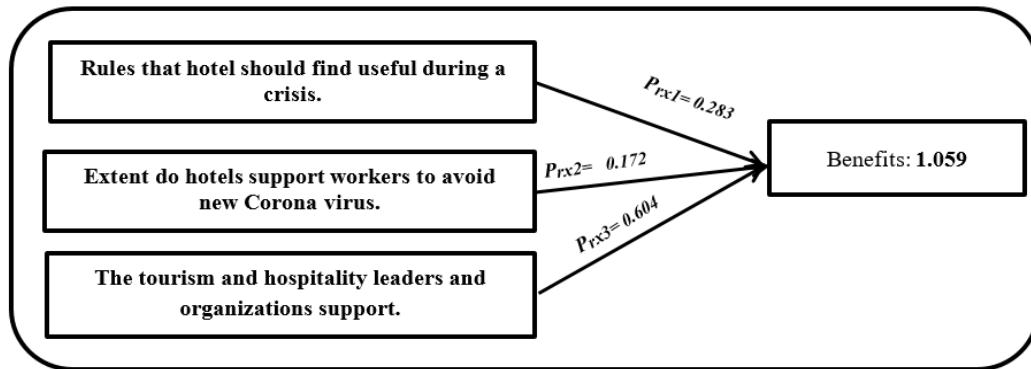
Rules that hotel should find useful during a crisis.

$P_{rx1}= 0.283$

Extent do hotels support workers to avoid new Corona virus.

$P_{rx2}= 0.172$

Benefits: **1.059**

$P_{rx3}= 0.604$

The tourism and hospitality leaders and organizations support.